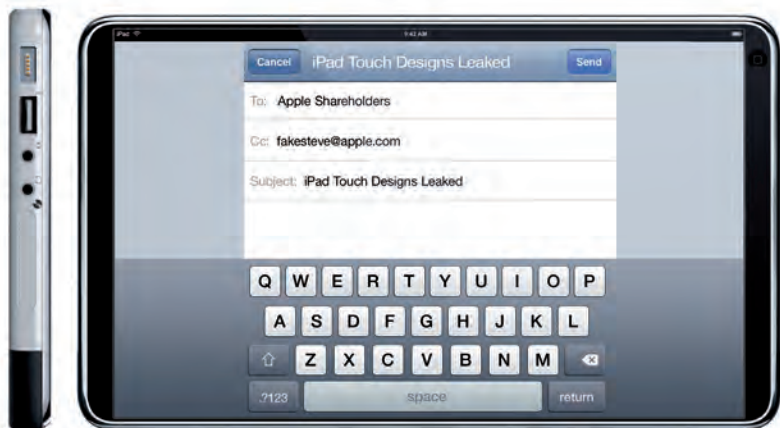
iPad
9:42 AM
Cancel
iPad Touch Designs Leaked
Send
To: Apple Shareholders
Cc: fakesteve@apple.com
Subject: iPad Touch Designs Leaked
Q W E R T Y U I O P
A S D F G H J K L
Z X C V B N M
.?123
space
return